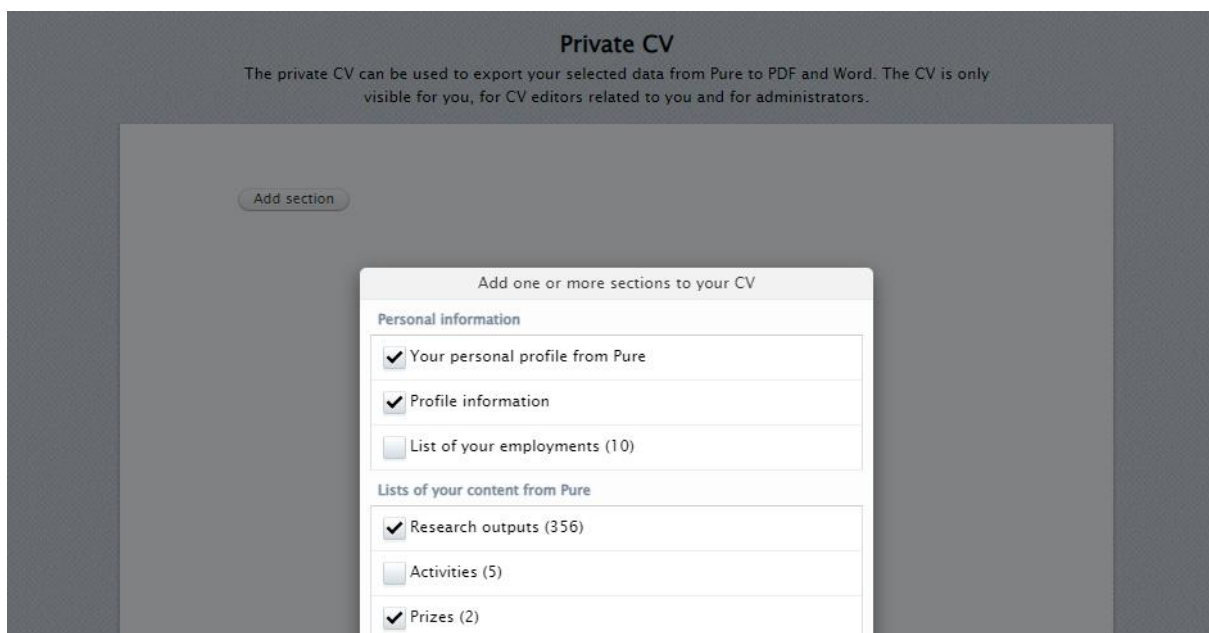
Private CV

The private CV can be used to export your selected data from Pure to PDF and Word. The CV is only visible for you, for CV editors related to you and for administrators.

Add section

Add one or more sections to your CV

Personal information

Your personal profile from Pure

Profile information

List of your employments (10)

Lists of your content from Pure

Research outputs (356)

Activities (5)

Prizes (2)